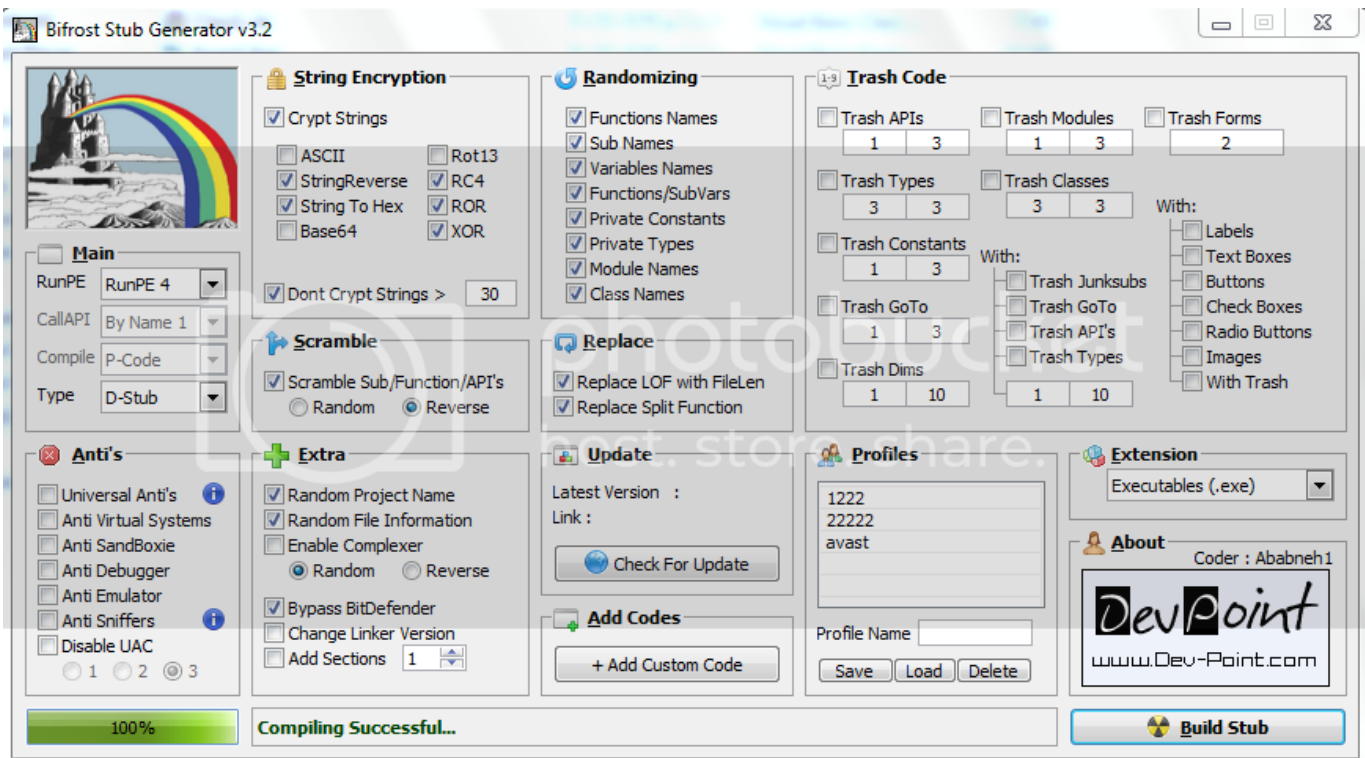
Bifrost Stub Generator v3.2

String Encryption
Crypt Strings
ASCII
Rot13
StringReverse
RC4
String To Hex
ROR
Base64
XOR
Dont Crypt Strings > 30

Randomizing
Functions Names
Sub Names
Variables Names
Functions/SubVars
Private Constants
Private Types
Module Names
Class Names

1-9 Trash Code
Trash APIs 1 3
Trash Modules 1 3
Trash Forms 2
Trash Types 3 3
Trash Classes 3 3
Trash Constants 1 3
Trash GoTo 1 3
Trash Dims 1 10
With:
Trash Junksubs
Trash GoTo
Trash API's
Trash Types
1 10
With:
Labels
Text Boxes
Buttons
Check Boxes
Radio Buttons
Images
With Trash

Main
RunPE RunPE 4
CallAPI By Name 1
Compile P-Code
Type D-Stub

Scramble
Scramble Sub/Function/API's
Random
Reverse

Replace
Replace LOF with FileLen
Replace Split Function

Anti's
Universal Anti's
Anti Virtual Systems
Anti SandBoxie
Anti Debugger
Anti Emulator
Anti Sniffers
Disable UAC
1 2 3

Extra
Random Project Name
Random File Information
Enable Complexer
Random
Reverse
Bypass BitDefender
Change Linker Version
Add Sections 1

Update
Latest Version :
Link :
Check For Update

Add Codes
+ Add Custom Code

Profiles
1222
22222
avast
Profile Name
Save Load Delete

Extension
Executables (.exe)

About
Coder : Ababneh1
DevPoint
www.Dev-Point.com

100%
Compiling Successful...
Build Stub

photobucket
host. store. share.